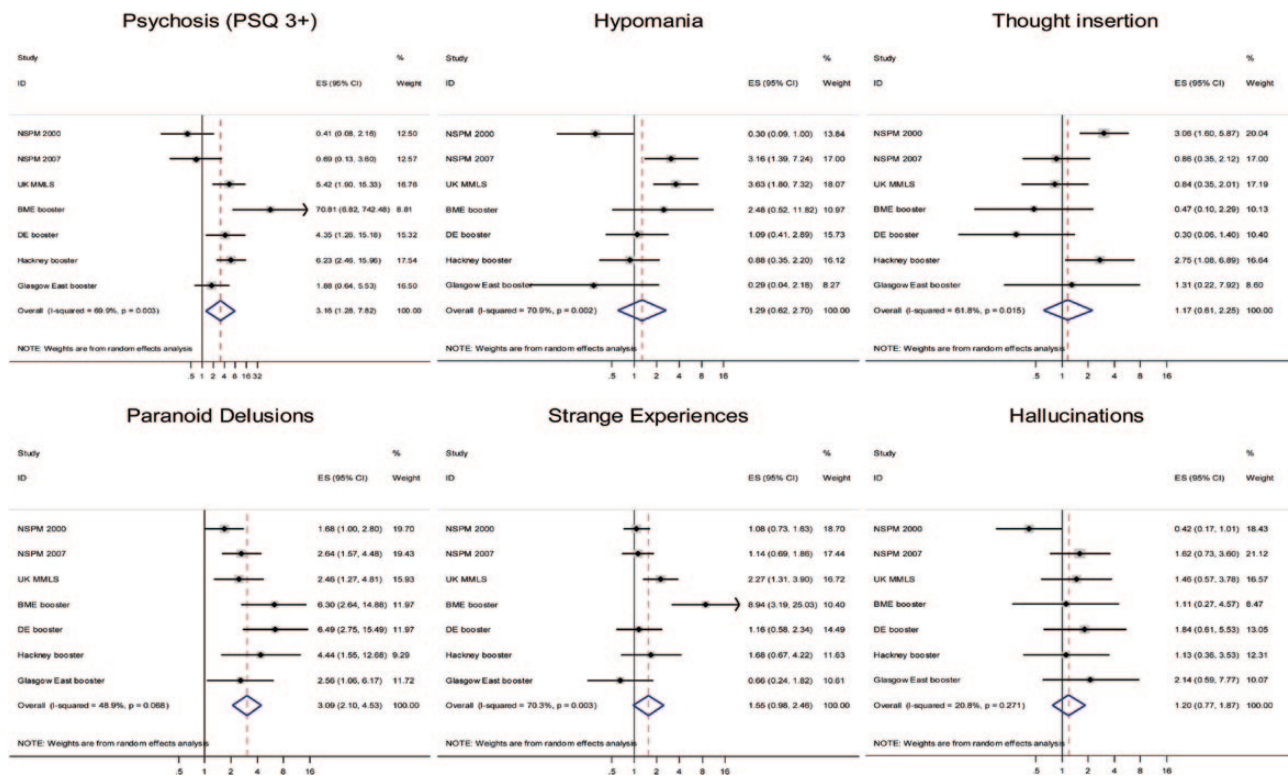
Psychosis (PSQ 3+)

| Study ID | ES (95% CI) | % Weight |
|---|---|---|
| NSPM 2000 | 0.41 (0.08, 2.16) | 12.50 |
| NSPM 2007 | 0.69 (0.13, 3.60) | 12.57 |
| UK MMLS | 5.42 (1.90, 15.33) | 16.76 |
| BME booster | 70.81 (6.82, 742.48) | 8.81 |
| DE booster | 4.35 (1.20, 15.16) | 15.32 |
| Hackney booster | 6.23 (2.46, 15.96) | 17.54 |
| Glasgow East booster | 1.88 (0.64, 5.53) | 16.50 |
| Overall (I-squared = 69.9%, p = 0.003) | 3.16 (1.28, 7.82) | 100.00 |

NOTE: Weights are from random effects analysis

.5 1 2 4 8 16 32

Hypomania

| Study ID | ES (95% CI) | % Weight |
|---|---|---|
| NSPM 2000 | 0.30 (0.09, 1.00) | 13.84 |
| NSPM 2007 | 3.16 (1.39, 7.24) | 17.00 |
| UK MMLS | 3.63 (1.80, 7.32) | 18.07 |
| BME booster | 2.48 (0.52, 11.82) | 10.97 |
| DE booster | 1.09 (0.41, 2.89) | 15.73 |
| Hackney booster | 0.88 (0.35, 2.20) | 16.12 |
| Glasgow East booster | 0.29 (0.04, 2.18) | 8.27 |
| Overall (I-squared = 70.9%, p = 0.002) | 1.29 (0.62, 2.70) | 100.00 |

NOTE: Weights are from random effects analysis

.5 1 2 4 8 16

Thought insertion

| Study ID | ES (95% CI) | % Weight |
|---|---|---|
| NSPM 2000 | 3.06 (1.60, 5.87) | 20.04 |
| NSPM 2007 | 0.86 (0.35, 2.12) | 17.00 |
| UK MMLS | 0.84 (0.35, 2.01) | 17.19 |
| BME booster | 0.47 (0.10, 2.29) | 10.13 |
| DE booster | 0.30 (0.06, 1.40) | 10.40 |
| Hackney booster | 2.75 (1.08, 6.89) | 16.64 |
| Glasgow East booster | 1.31 (0.22, 7.92) | 8.60 |
| Overall (I-squared = 61.8%, p = 0.015) | 1.17 (0.61, 2.25) | 100.00 |

NOTE: Weights are from random effects analysis

.5 1 2 4 8 16

Paranoid Delusions

| Study ID | ES (95% CI) | % Weight |
|---|---|---|
| NSPM 2000 | 1.68 (1.00, 2.80) | 19.70 |
| NSPM 2007 | 2.64 (1.57, 4.48) | 19.43 |
| UK MMLS | 2.46 (1.27, 4.81) | 15.93 |
| BME booster | 6.30 (2.64, 14.88) | 11.97 |
| DE booster | 6.49 (2.75, 15.49) | 11.97 |
| Hackney booster | 4.44 (1.55, 12.68) | 9.29 |
| Glasgow East booster | 2.56 (1.06, 6.17) | 11.72 |
| Overall (I-squared = 48.9%, p = 0.068) | 3.09 (2.10, 4.53) | 100.00 |

NOTE: Weights are from random effects analysis

.5 1 2 4 8 16

Strange Experiences

| Study ID | ES (95% CI) | % Weight |
|---|---|---|
| NSPM 2000 | 1.08 (0.73, 1.63) | 18.70 |
| NSPM 2007 | 1.14 (0.69, 1.86) | 17.44 |
| UK MMLS | 2.27 (1.31, 3.90) | 16.72 |
| BME booster | 8.94 (3.19, 25.03) | 10.40 |
| DE booster | 1.16 (0.58, 2.34) | 14.49 |
| Hackney booster | 1.68 (0.67, 4.22) | 11.63 |
| Glasgow East booster | 0.66 (0.24, 1.82) | 10.61 |
| Overall (I-squared = 70.3%, p = 0.003) | 1.55 (0.98, 2.46) | 100.00 |

NOTE: Weights are from random effects analysis

.5 1 2 4 8 16

Hallucinations

| Study ID | ES (95% CI) | % Weight |
|---|---|---|
| NSPM 2000 | 0.42 (0.17, 1.01) | 18.43 |
| NSPM 2007 | 1.62 (0.73, 3.60) | 21.12 |
| UK MMLS | 1.46 (0.57, 3.78) | 16.57 |
| BME booster | 1.11 (0.27, 4.57) | 8.47 |
| DE booster | 1.84 (0.61, 5.53) | 13.05 |
| Hackney booster | 1.13 (0.36, 3.53) | 12.31 |
| Glasgow East booster | 2.14 (0.59, 7.77) | 10.07 |
| Overall (I-squared = 20.8%, p = 0.271) | 1.20 (0.77, 1.87) | 100.00 |

NOTE: Weights are from random effects analysis

.5 1 2 4 8 16